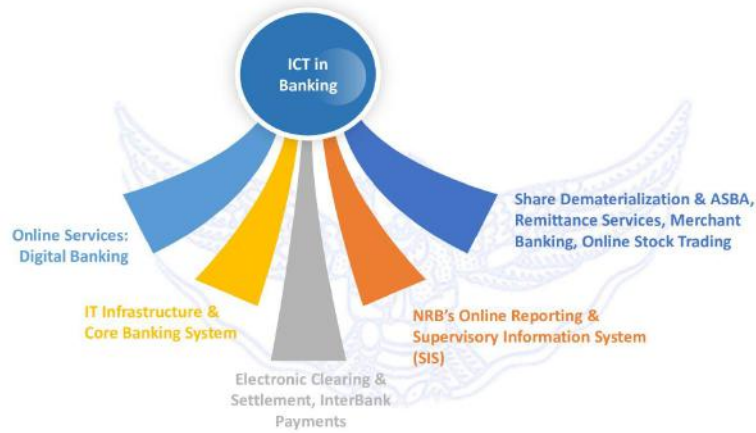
ICT in Banking

Online Services: Digital Banking

IT Infrastructure & Core Banking System

Electronic Clearing & Settlement, InterBank Payments

NRB's Online Reporting & Supervisory Information System (SIS)

Share Dematerialization & ASBA, Remittance Services, Merchant Banking, Online Stock Trading